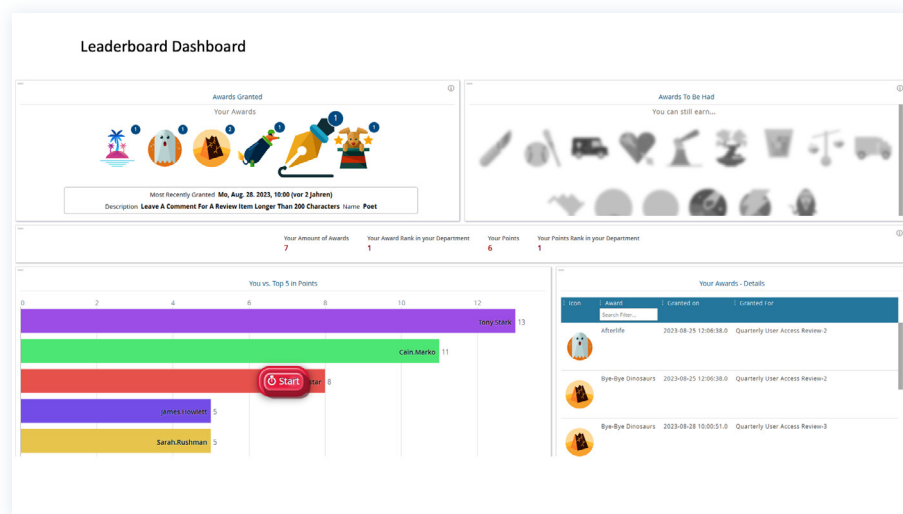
Leaderboard Dashboard

Awards Granted

Your Awards

1 1 2 1 1 1

Most Recently Granted Mon, Aug. 28. 2023, 10:00 (vor 2 Jahren)

Description Leave A Comment For A Review Item Longer Than 200 Characters Name Poet

Awards To Be Had

You can still earn...

Your Amount of Awards 7

Your Award Rank in your Department 1

Your Points 6

Your Points Rank in your Department 1

You vs. Top 5 in Points

0 2 4 6 8 10 12

Tony.Stark 13

Cein.Marko 11

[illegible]star 8

Start

James.Howlett 5

Sarah.Rushman 5

Your Awards - Details

| Icon | Award | Granted on | Granted For |
|---|---|---|---|
| | Search Filter... | | |
| | Afterlife | 2023-08-25 12:06:38.0 | Quarterly User Access Review-2 |
| | Bye-Bye Dinosaurs | 2023-08-25 12:06:38.0 | Quarterly User Access Review-2 |
| | Bye-Bye Dinosaurs | 2023-08-28 10:00:51.0 | Quarterly User Access Review-3 |